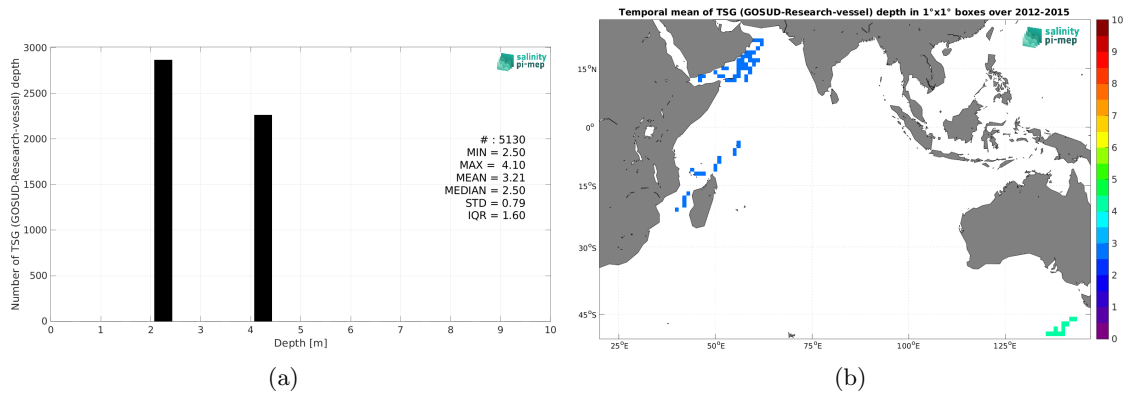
salinity pi-mep

Number of TSG (GOSUD-Research-vessel) depth

3000
2500
2000
1500
1000
500
0

0 1 2 3 4 5 6 7 8 9 10
Depth [m]

# : 5130
MIN = 2.50
MAX = 4.10
MEAN = 3.21
MEDIAN = 2.50
STD = 0.79
IQR = 1.60

(a)

Temporal mean of TSG (GOSUD-Research-vessel) depth in 1°x1° boxes over 2012-2015

salinity pi-mep

15°N
0°
15°S
30°S
45°S

25°E 50°E 75°E 100°E 125°E

10
9
8
7
6
5
4
3
2
1
0

(b)